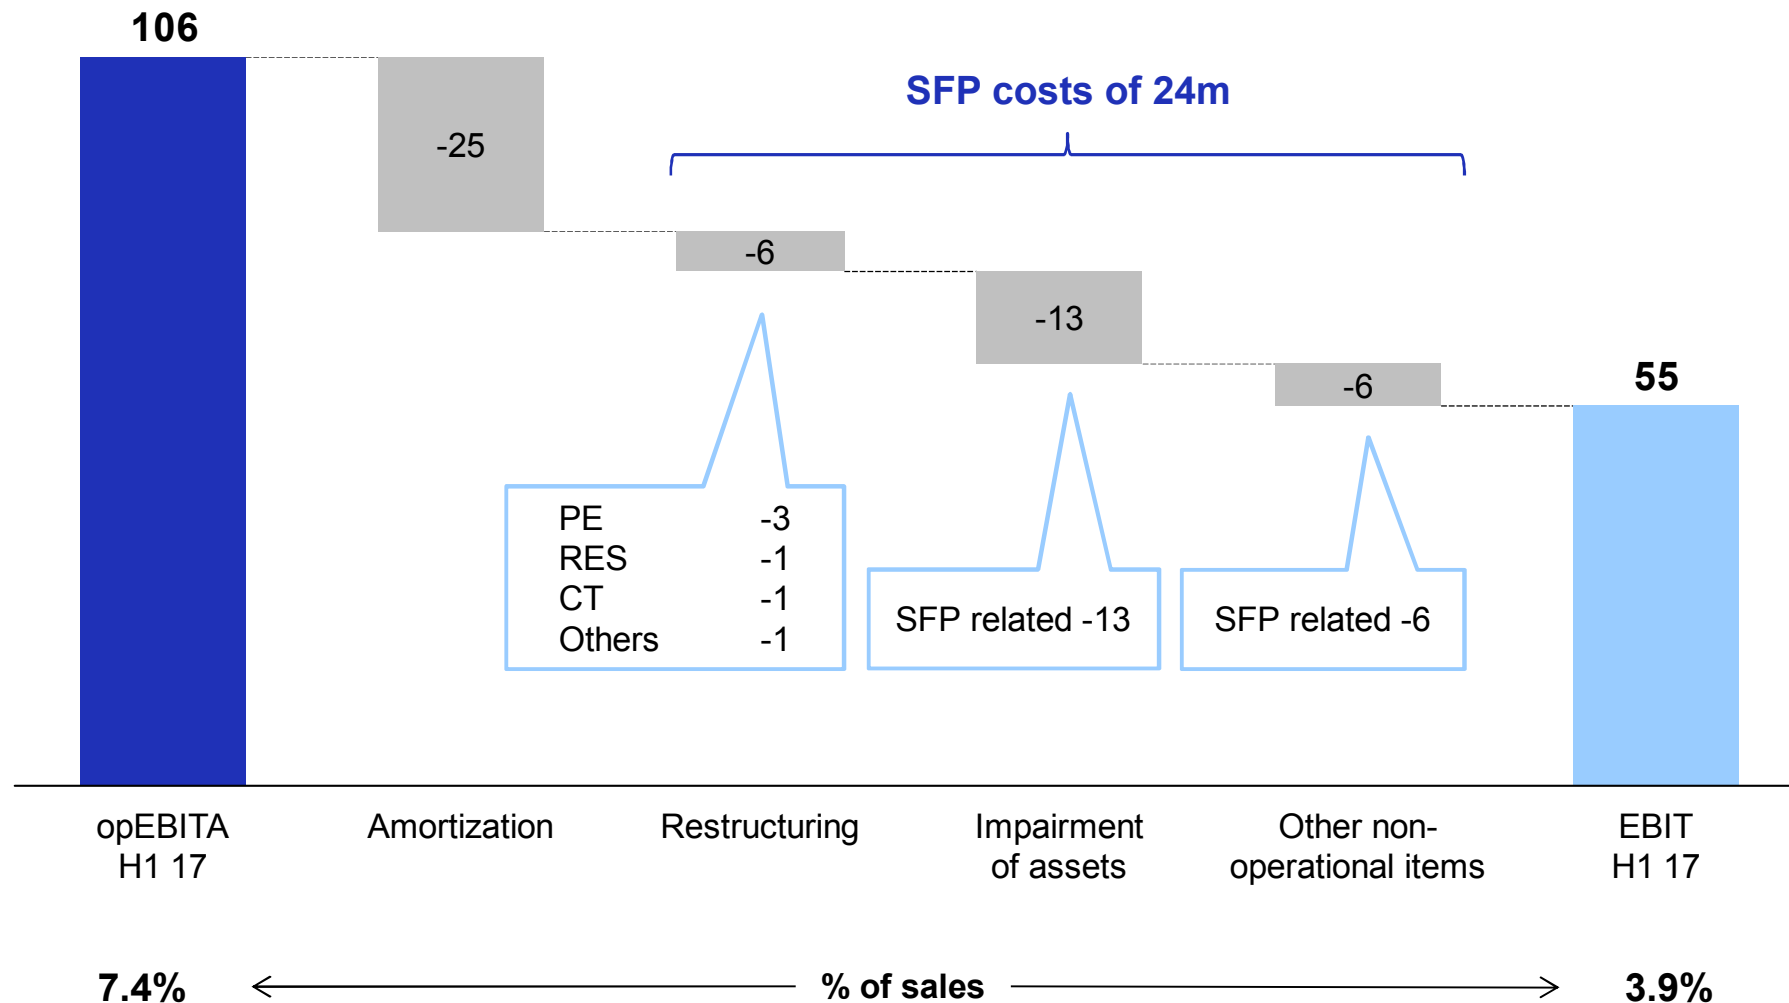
106

-25

SFP costs of 24m

-6

-13

-6

55

| PE | -3 |
|---|---|
| RES | -1 |
| CT | -1 |
| Others | -1 |

SFP related -13

SFP related -6

opEBITA H1 17

Amortization

Restructuring

Impairment of assets

Other non-operational items

EBIT H1 17

7.4%

% of sales

3.9%